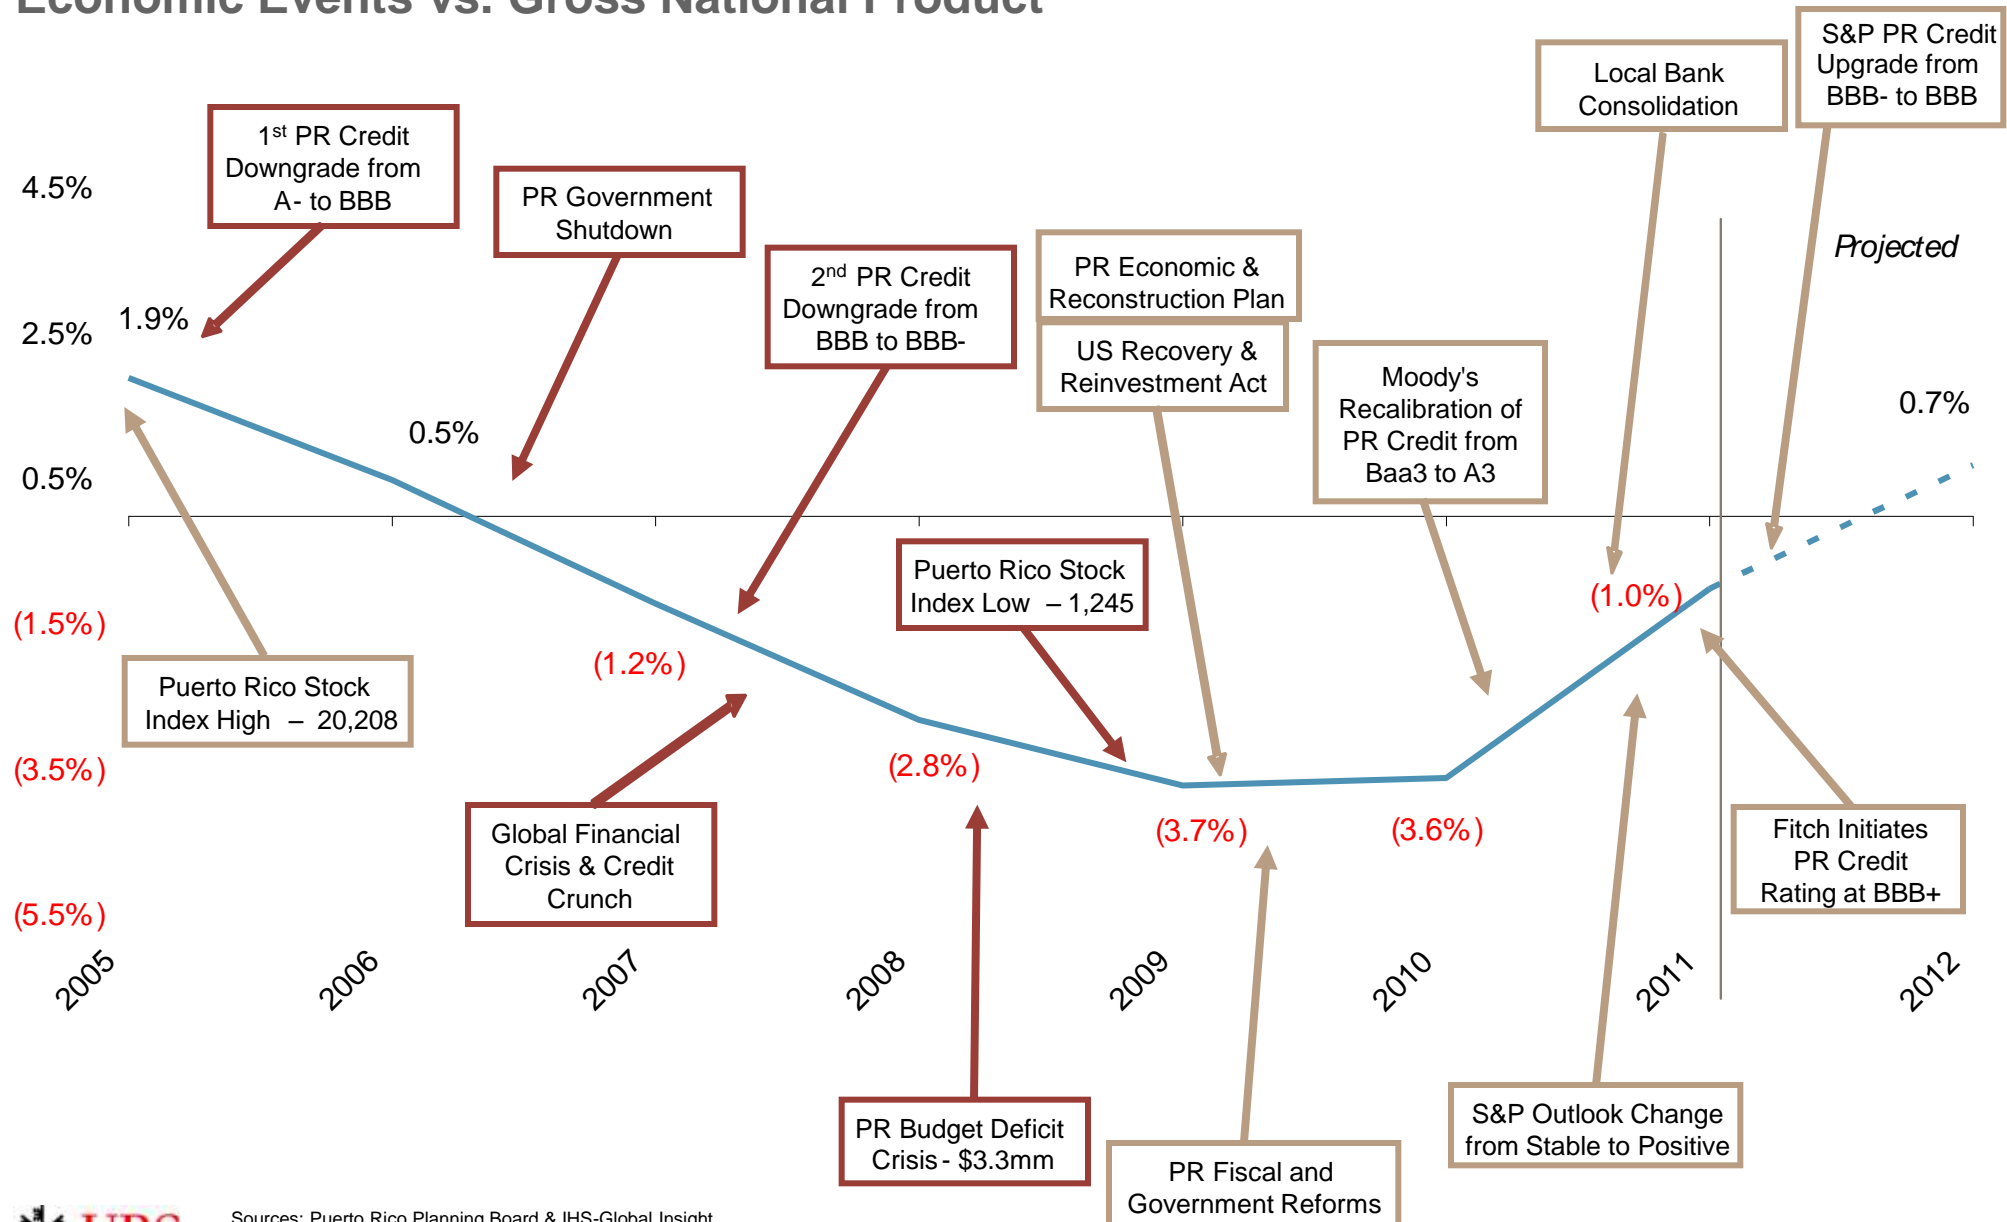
Economic Events vs. Gross National Product

4.5%
2.5%
0.5%
(1.5%)
(3.5%)
(5.5%)

1st PR Credit Downgrade from A- to BBB

PR Government Shutdown

2nd PR Credit Downgrade from BBB to BBB-

PR Economic & Reconstruction Plan

US Recovery & Reinvestment Act

Moody's Recalibration of PR Credit from Baa3 to A3

Local Bank Consolidation

S&P PR Credit Upgrade from BBB- to BBB

Projected

1.9%
0.5%
(1.2%)
(2.8%)
(3.7%)
(3.6%)
(1.0%)
0.7%

Puerto Rico Stock Index High – 20,208

Global Financial Crisis & Credit Crunch

Puerto Rico Stock Index Low – 1,245

Fitch Initiates PR Credit Rating at BBB+

2005
2006
2007
2008
2009
2010
2011
2012

PR Budget Deficit Crisis - $3.3mm

PR Fiscal and Government Reforms

S&P Outlook Change from Stable to Positive

Sources: Puerto Rico Planning Board & IHS-Global Insight